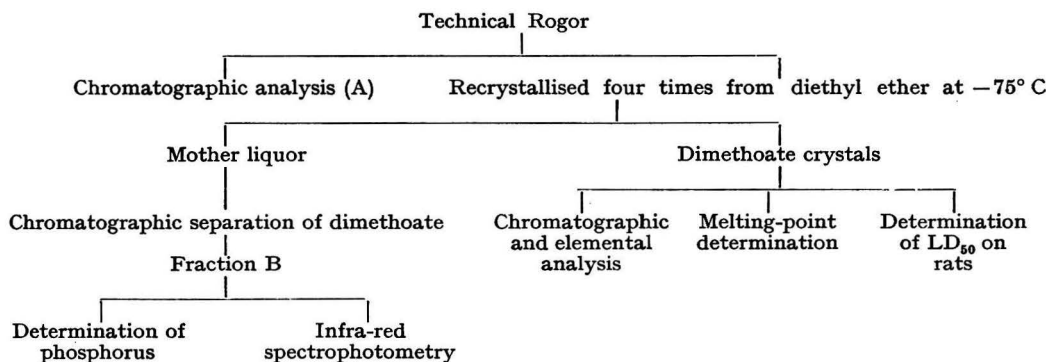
Technical Rogor

Chromatographic analysis (A)

Recrystallised four times from diethyl ether at $-75°$ C

Mother liquor

Chromatographic separation of dimethoate

Fraction B

Determination of phosphorus

Infra-red spectrophotometry

Dimethoate crystals

Chromatographic and elemental analysis

Melting-point determination

Determination of $LD_{50}$ on rats